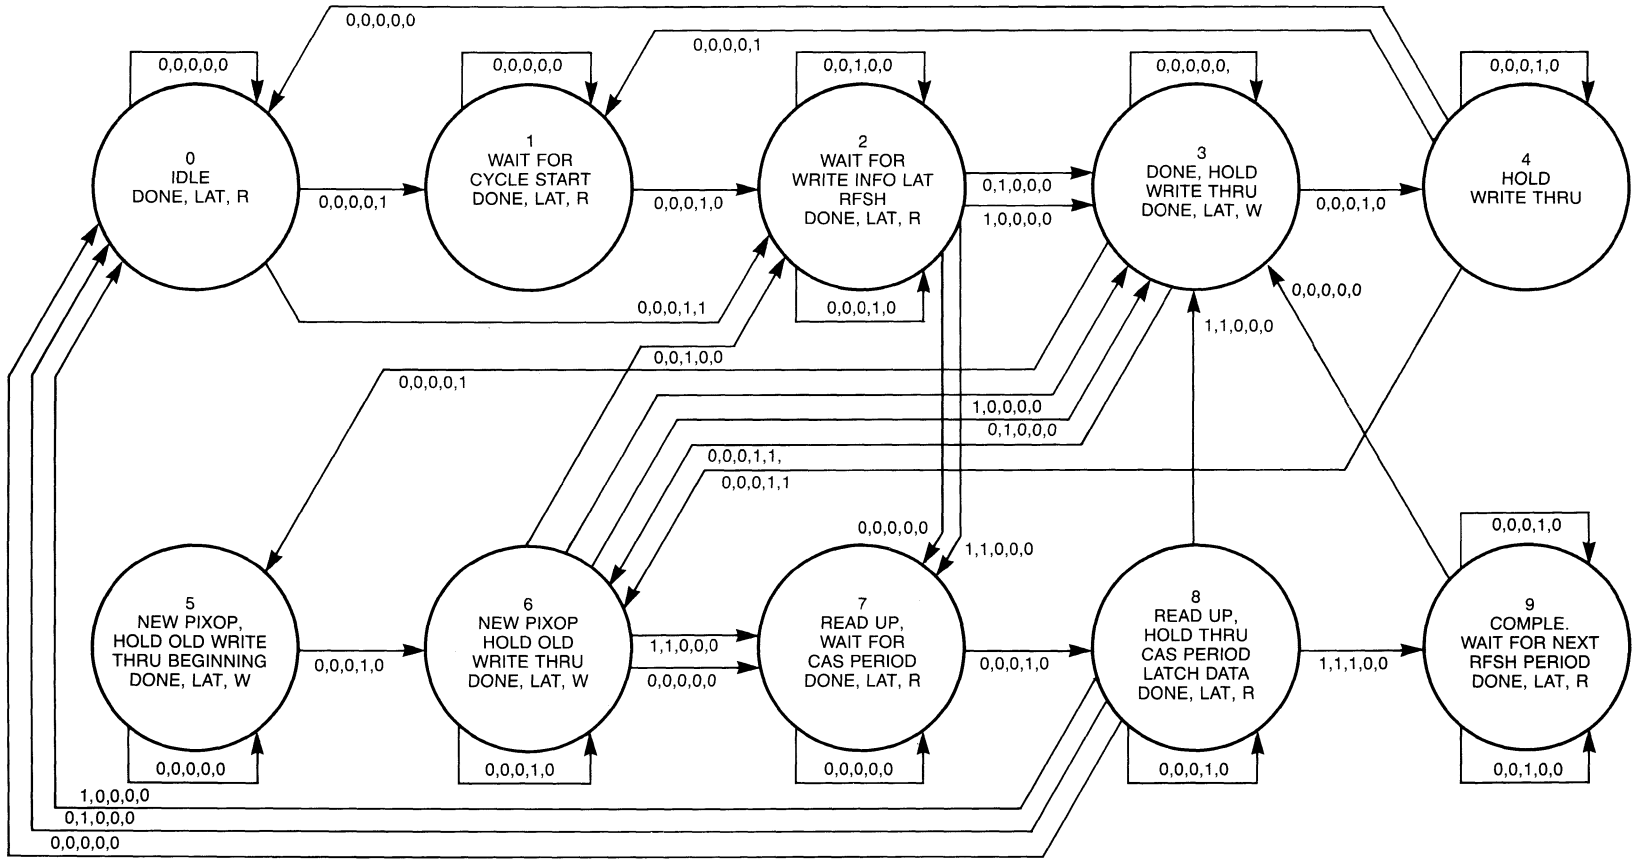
0,0,0,0,0

0,0,0,0,0

0,0,0,0,1

0,0,0,0,0

0,0,1,0,0

0,0,0,0,0,

0,0,0,1,0

0
IDLE
DONE, LAT, R

1
WAIT FOR
CYCLE START
DONE, LAT, R

2
WAIT FOR
WRITE INFO LAT
RFSH
DONE, LAT, R

3
DONE, HOLD
WRITE THRU
DONE, LAT, W

4
HOLD
WRITE THRU

0,0,0,0,1

0,0,0,1,0

0,1,0,0,0

1,0,0,0,0

0,0,0,1,0

0,0,0,0,0

0,0,0,1,1

0,0,0,1,0

1,1,0,0,0

0,0,1,0,0

0,0,0,0,1

1,0,0,0,0

0,1,0,0,0

0,0,0,1,1,

0,0,0,1,1

0,0,0,0,0

1,1,0,0,0

0,0,0,1,0

5
NEW PIXOP,
HOLD OLD WRITE
THRU BEGINNING
DONE, LAT, W

6
NEW PIXOP
HOLD OLD
WRITE THRU
DONE, LAT, W

7
READ UP,
WAIT FOR
CAS PERIOD
DONE, LAT, R

8
READ UP,
HOLD THRU
CAS PERIOD
LATCH DATA
DONE, LAT, R

9
COMPLE.
WAIT FOR NEXT
RFSH PERIOD
DONE, LAT, R

0,0,0,1,0

1,1,0,0,0

0,0,0,0,0

0,0,0,1,0

1,1,1,0,0

0,0,0,0,0

0,0,0,1,0

0,0,0,0,0

0,0,0,1,0

0,0,1,0,0

1,0,0,0,0

0,1,0,0,0

0,0,0,0,0